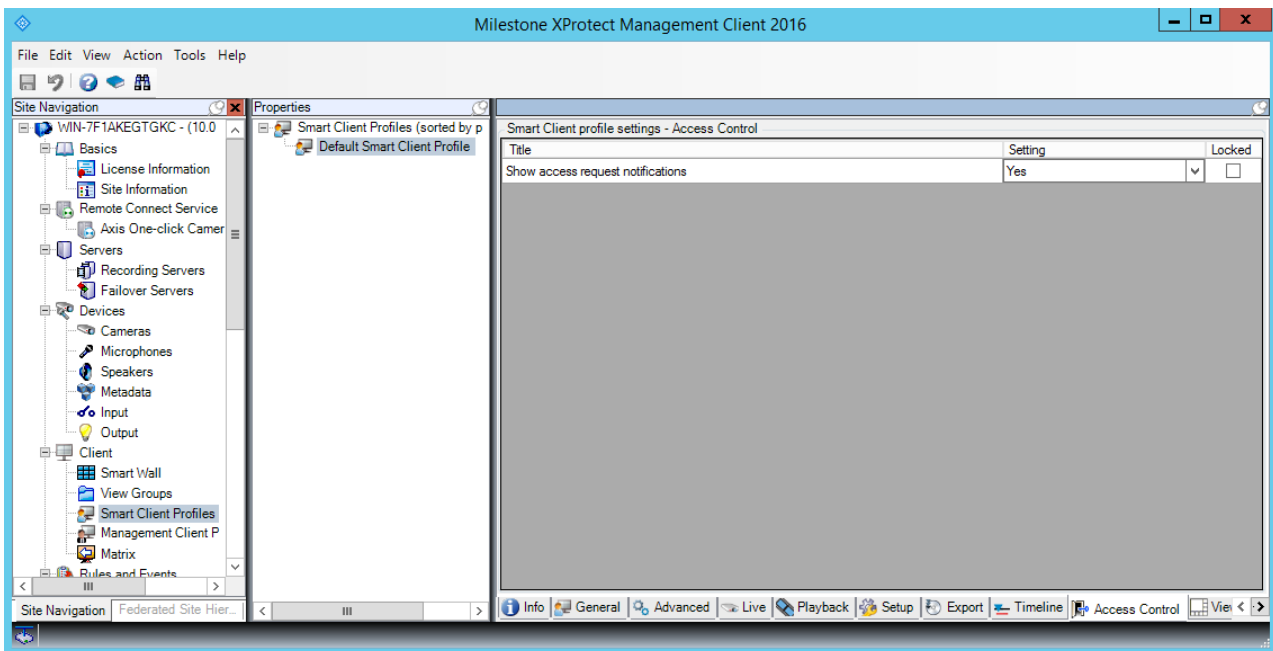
Milestone XProtect Management Client 2016

File Edit View Action Tools Help

Site Navigation

WIN-7F1AKEGTGKC - (10.0
Basics
License Information
Site Information
Remote Connect Service
Axis One-click Camer
Servers
Recording Servers
Failover Servers
Devices
Cameras
Microphones
Speakers
Metadata
Input
Output
Client
Smart Wall
View Groups
Smart Client Profiles
Management Client P
Matrix
Rules and Events

Site Navigation | Federated Site Hier...

Properties

Smart Client Profiles (sorted by p
Default Smart Client Profile

Smart Client profile settings - Access Control

| Title | Setting | Locked |
|---|---|---|
| Show access request notifications | Yes | |

Info | General | Advanced | Live | Playback | Setup | Export | Timeline | Access Control | Viev